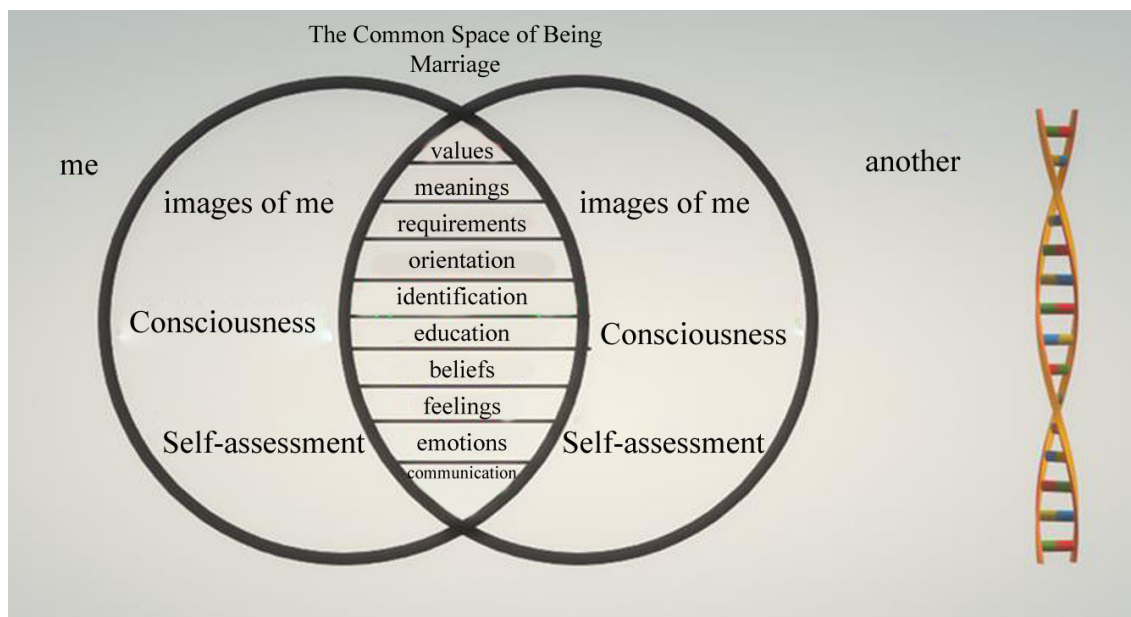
The Common Space of Being
Marriage

me

images of me

Consciousness

Self-assessment

values
meanings
requirements
orientation
identification
education
beliefs
feelings
emotions
communication

another

images of me

Consciousness

Self-assessment